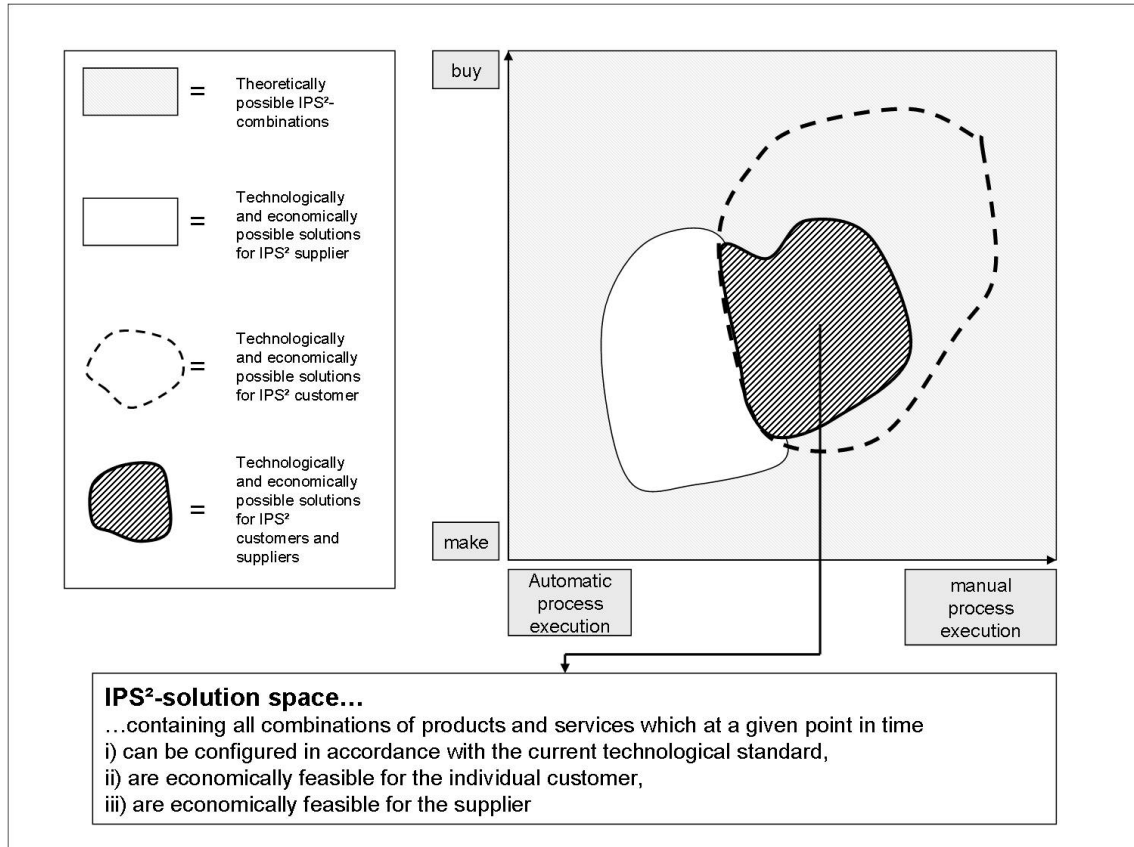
= Theoretically possible IPS²-combinations

= Technologically and economically possible solutions for IPS² supplier

= Technologically and economically possible solutions for IPS² customer

= Technologically and economically possible solutions for IPS² customers and suppliers

buy

make

Automatic process execution

manual process execution

**IPS²-solution space…**
…containing all combinations of products and services which at a given point in time
i) can be configured in accordance with the current technological standard,
ii) are economically feasible for the individual customer,
iii) are economically feasible for the supplier